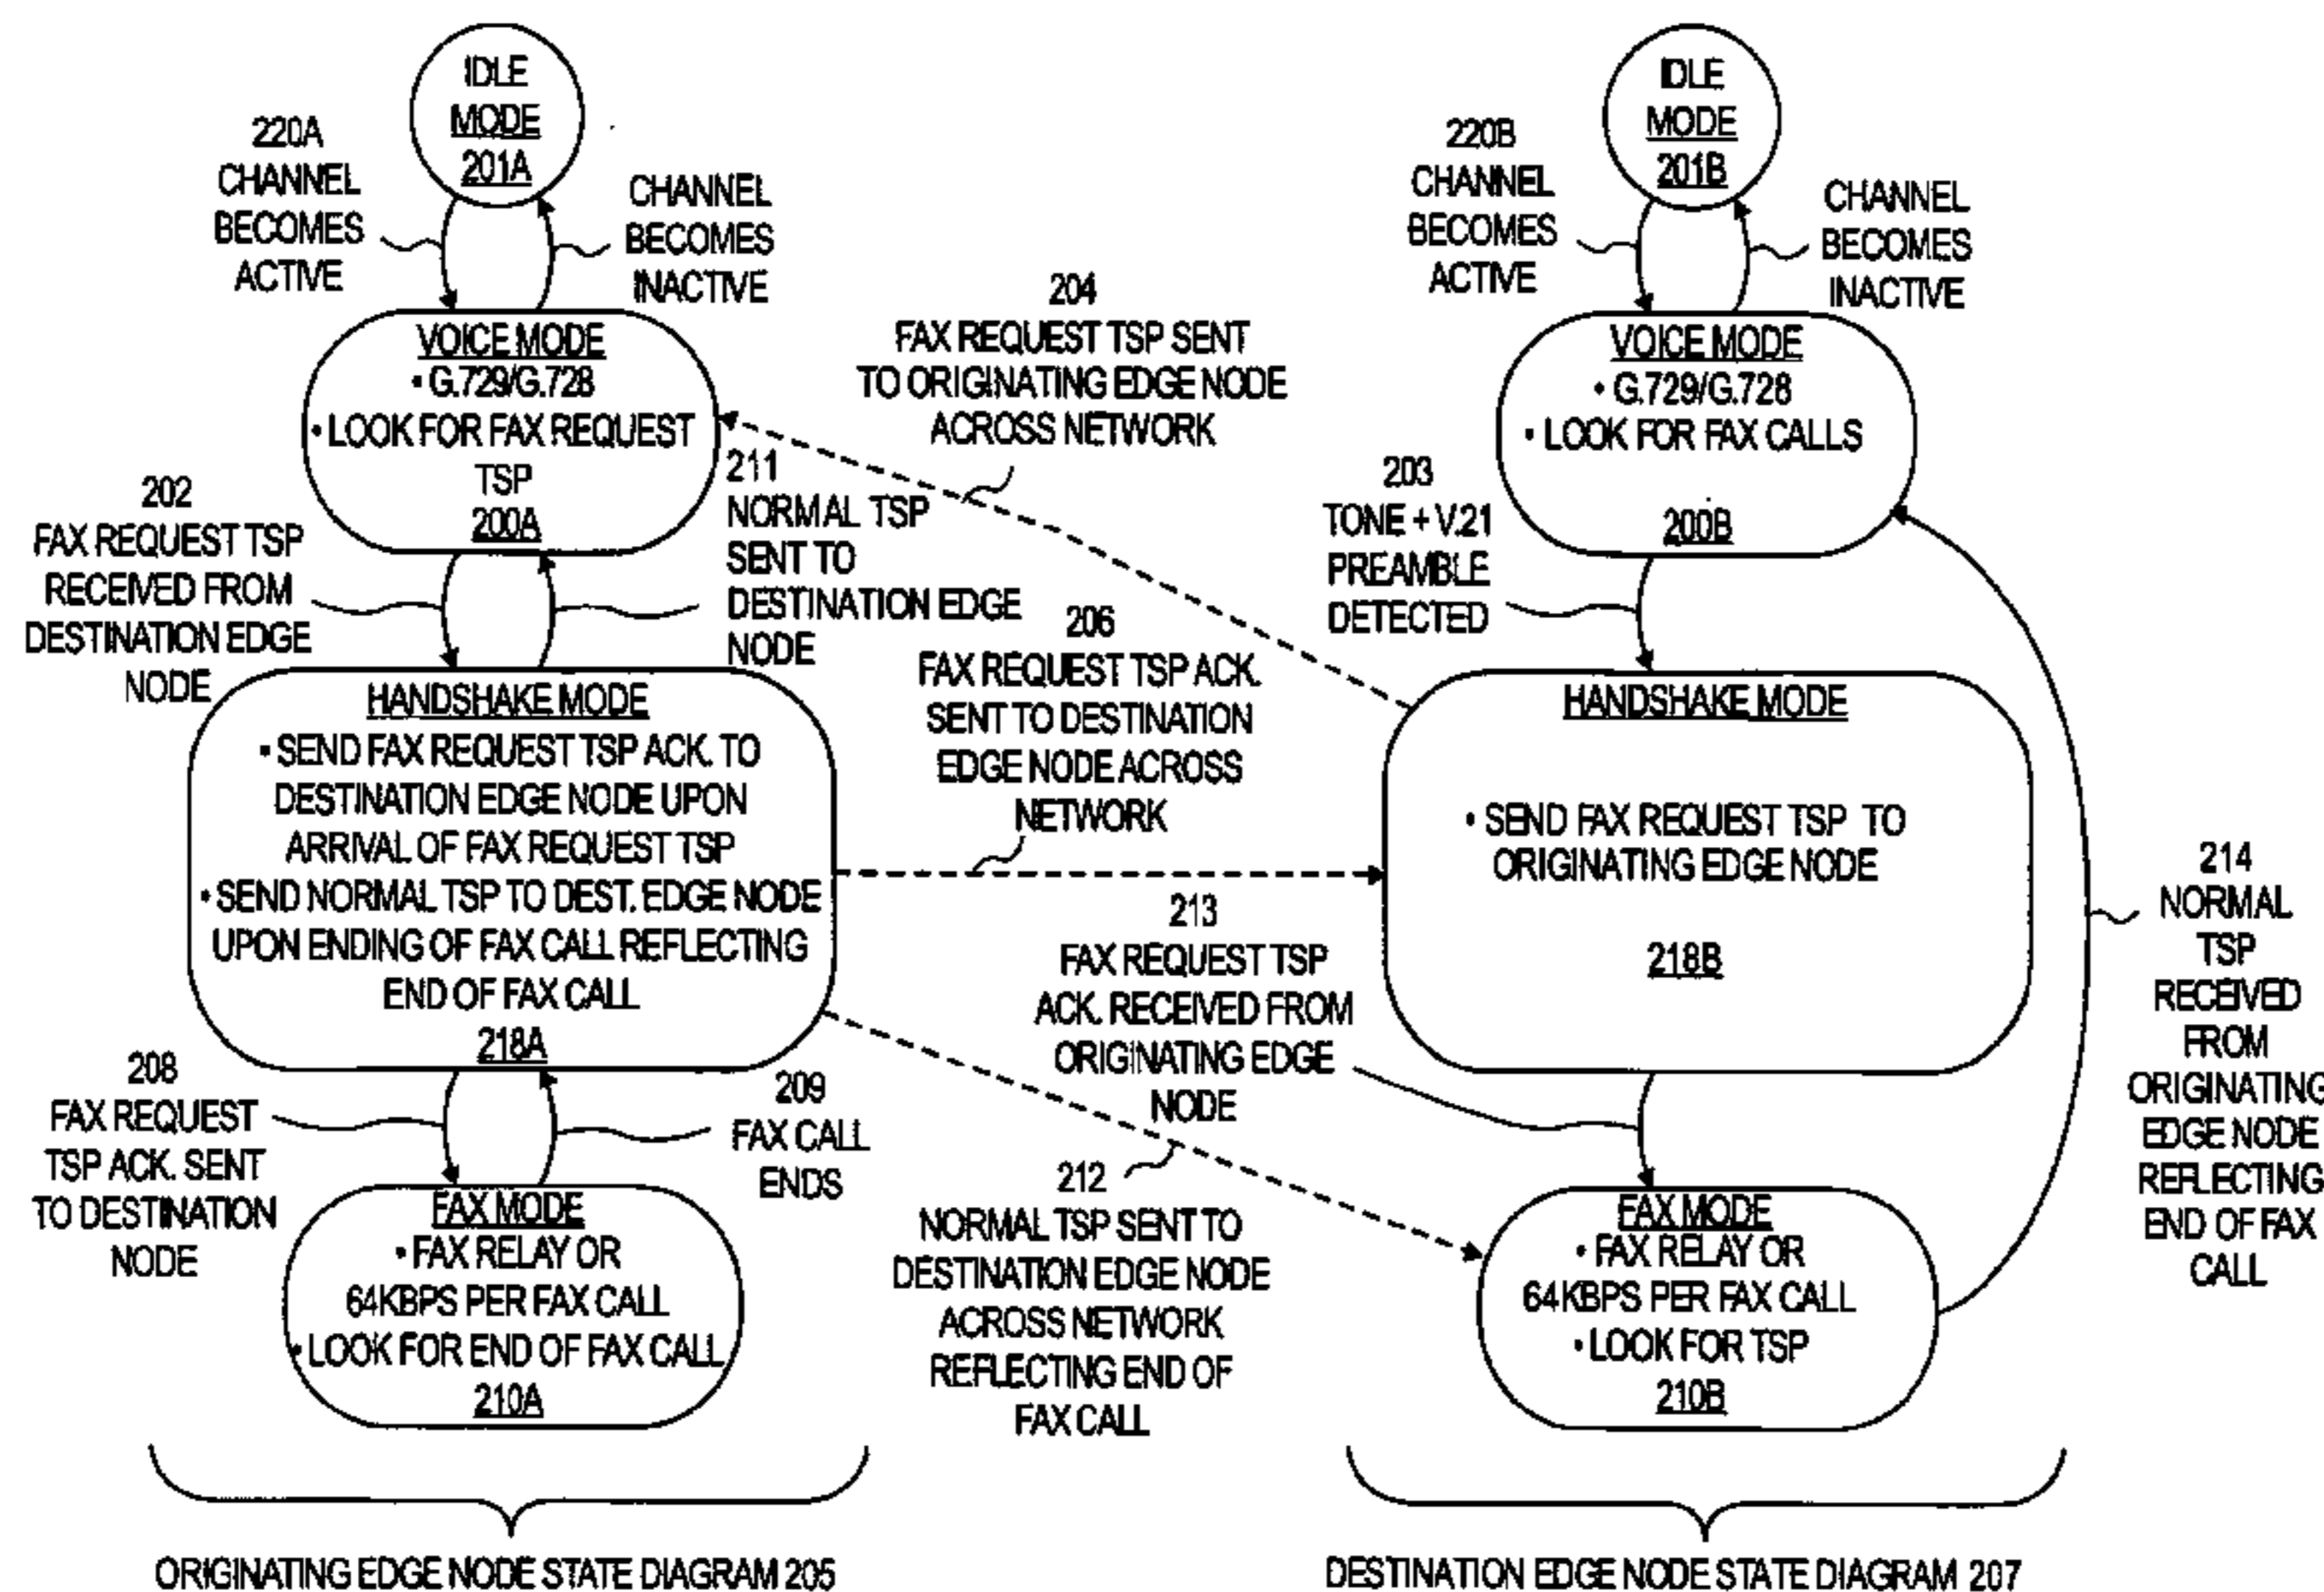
IDLE
MODE
201A

220A
CHANNEL
BECOMES
ACTIVE

CHANNEL
BECOMES
INACTIVE

VOICE MODE
• G.729/G.728
• LOOK FOR FAX REQUEST TSP
200A

202
FAX REQUEST TSP
RECEIVED FROM
DESTINATION EDGE
NODE

211
NORMAL TSP
SENT TO
DESTINATION EDGE
NODE

HANDSHAKE MODE
• SEND FAX REQUEST TSP ACK. TO DESTINATION EDGE NODE UPON ARRIVAL OF FAX REQUEST TSP
• SEND NORMAL TSP TO DEST. EDGE NODE UPON ENDING OF FAX CALL REFLECTING END OF FAX CALL
218A

208
FAX REQUEST
TSP ACK. SENT
TO DESTINATION
NODE

209
FAX CALL
ENDS

FAX MODE
• FAX RELAY OR
64KBPS PER FAX CALL
• LOOK FOR END OF FAX CALL
210A

204
FAX REQUEST TSP SENT
TO ORIGINATING EDGE NODE
ACROSS NETWORK

206
FAX REQUEST TSP ACK.
SENT TO DESTINATION
EDGE NODE ACROSS
NETWORK

213
FAX REQUEST TSP
ACK. RECEIVED FROM
ORIGINATING EDGE
NODE

212
NORMAL TSP SENT TO
DESTINATION EDGE NODE
ACROSS NETWORK
REFLECTING END OF
FAX CALL

IDLE
MODE
201B

220B
CHANNEL
BECOMES
ACTIVE

CHANNEL
BECOMES
INACTIVE

VOICE MODE
• G.729/G.728
• LOOK FOR FAX CALLS
200B

203
TONE + V.21
PREAMBLE
DETECTED

HANDSHAKE MODE
• SEND FAX REQUEST TSP TO ORIGINATING EDGE NODE
218B

214
NORMAL
TSP
RECEIVED
FROM
ORIGINATING
EDGE NODE
REFLECTING
END OF FAX
CALL

FAX MODE
• FAX RELAY OR
64KBPS PER FAX CALL
• LOOK FOR TSP
210B

ORIGINATING EDGE NODE STATE DIAGRAM 205

DESTINATION EDGE NODE STATE DIAGRAM 207